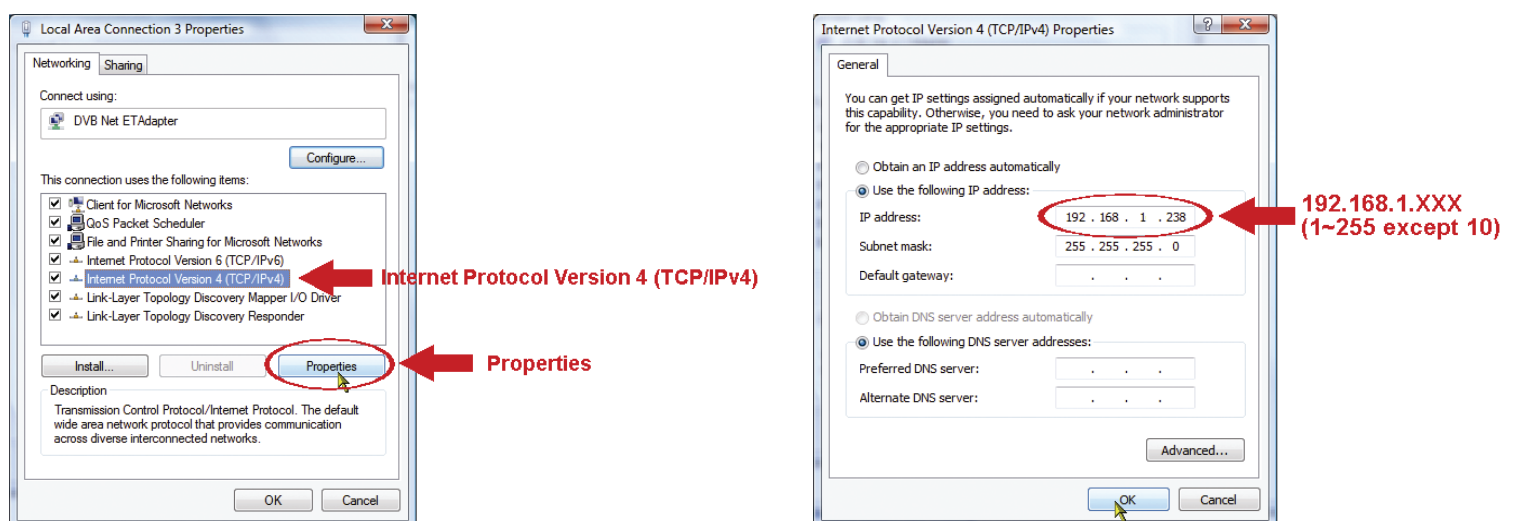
Local Area Connection 3 Properties

Networking Sharing

Connect using:

DVB Net ETAdapter

Configure...

This connection uses the following items:

Client for Microsoft Networks
QoS Packet Scheduler
File and Printer Sharing for Microsoft Networks
Internet Protocol Version 6 (TCP/IPv6)
Internet Protocol Version 4 (TCP/IPv4)
Link-Layer Topology Discovery Mapper I/O Driver
Link-Layer Topology Discovery Responder

Internet Protocol Version 4 (TCP/IPv4)

Install... Uninstall Properties

Properties

Description
Transmission Control Protocol/Internet Protocol. The default wide area network protocol that provides communication across diverse interconnected networks.

OK Cancel

Internet Protocol Version 4 (TCP/IPv4) Properties

General

You can get IP settings assigned automatically if your network supports this capability. Otherwise, you need to ask your network administrator for the appropriate IP settings.

Obtain an IP address automatically
Use the following IP address:
IP address: 192 . 168 . 1 . 238
Subnet mask: 255 . 255 . 255 . 0
Default gateway: . . .

192.168.1.XXX
(1~255 except 10)

Obtain DNS server address automatically
Use the following DNS server addresses:
Preferred DNS server: . . .
Alternate DNS server: . . .

Advanced...

OK Cancel